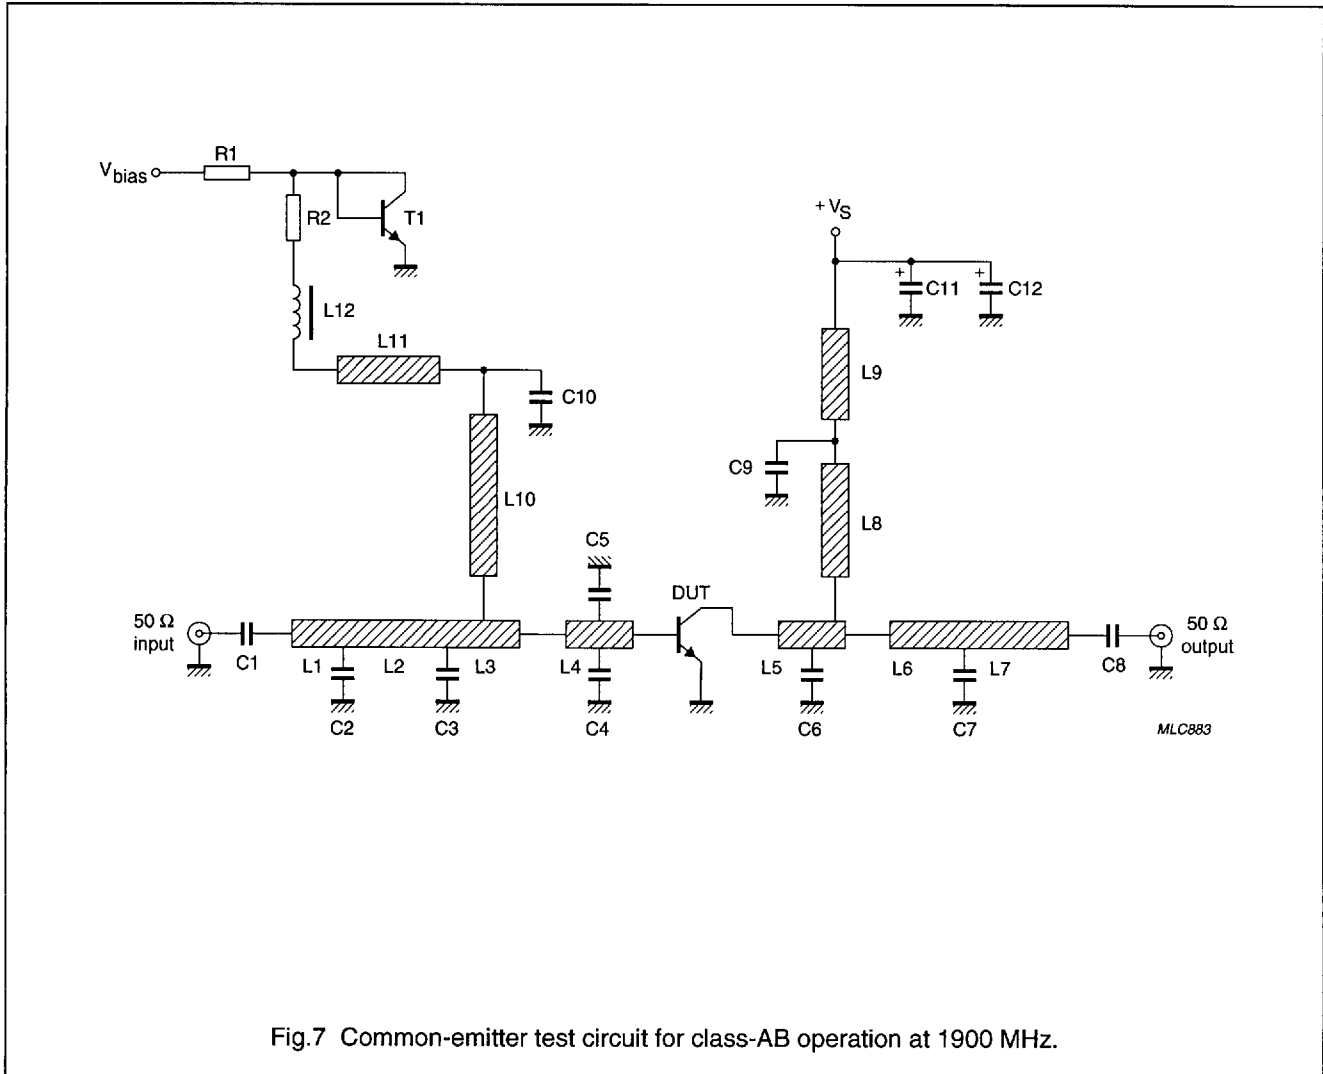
$V_{bias}$
R1
R2
T1
L12
L11
C10
L10
$+V_S$
C11
C12
L9
C9
L8
C5
DUT
50 Ω
input
C1
L1
L2
L3
C2
C3
L4
C4
L5
C6
L6
L7
C7
C8
50 Ω
output
MLC883

Fig.7 Common-emitter test circuit for class-AB operation at 1900 MHz.